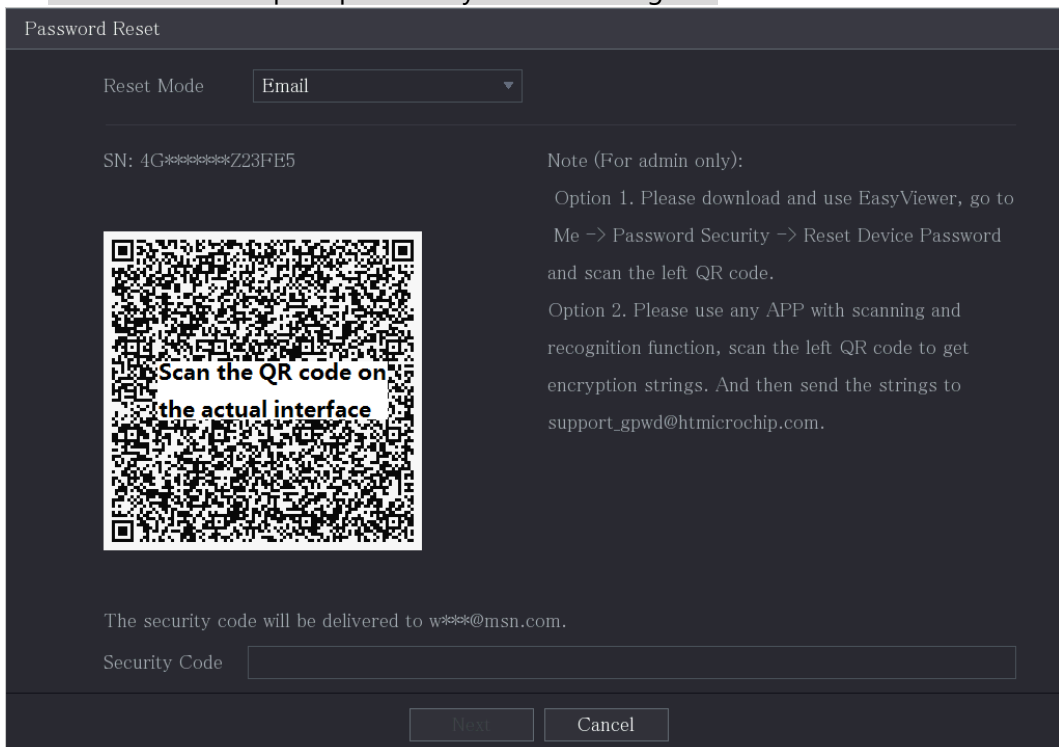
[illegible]

Password Reset

Reset Mode Email

SN: 4G\*\*\*\*\*\*\*Z23FE5

Scan the QR code on the actual interface

Note (For admin only):
Option 1. Please download and use EasyViewer, go to Me -> Password Security -> Reset Device Password and scan the left QR code.
Option 2. Please use any APP with scanning and recognition function, scan the left QR code to get encryption strings. And then send the strings to support_gpwd@htmicrochip.com.

The security code will be delivered to w\*\*\*@msn.com.

Security Code

Next Cancel